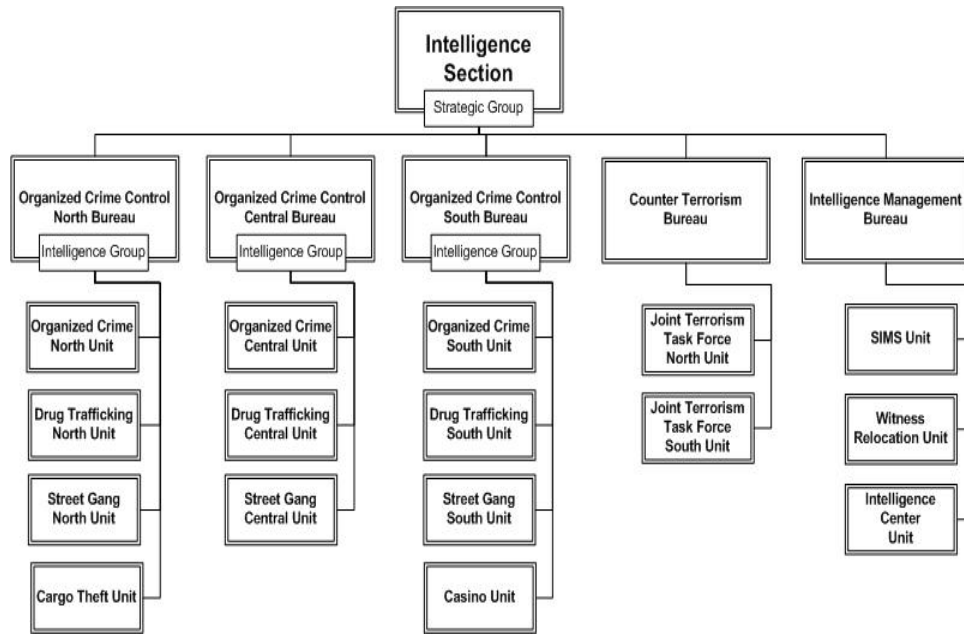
Intelligence Section

Strategic Group

Organized Crime Control North Bureau

Intelligence Group

Organized Crime North Unit

Drug Trafficking North Unit

Street Gang North Unit

Cargo Theft Unit

Organized Crime Control Central Bureau

Intelligence Group

Organized Crime Central Unit

Drug Trafficking Central Unit

Street Gang Central Unit

Organized Crime Control South Bureau

Intelligence Group

Organized Crime South Unit

Drug Trafficking South Unit

Street Gang South Unit

Casino Unit

Counter Terrorism Bureau

Joint Terrorism Task Force North Unit

Joint Terrorism Task Force South Unit

Intelligence Management Bureau

SIMS Unit

Witness Relocation Unit

Intelligence Center Unit